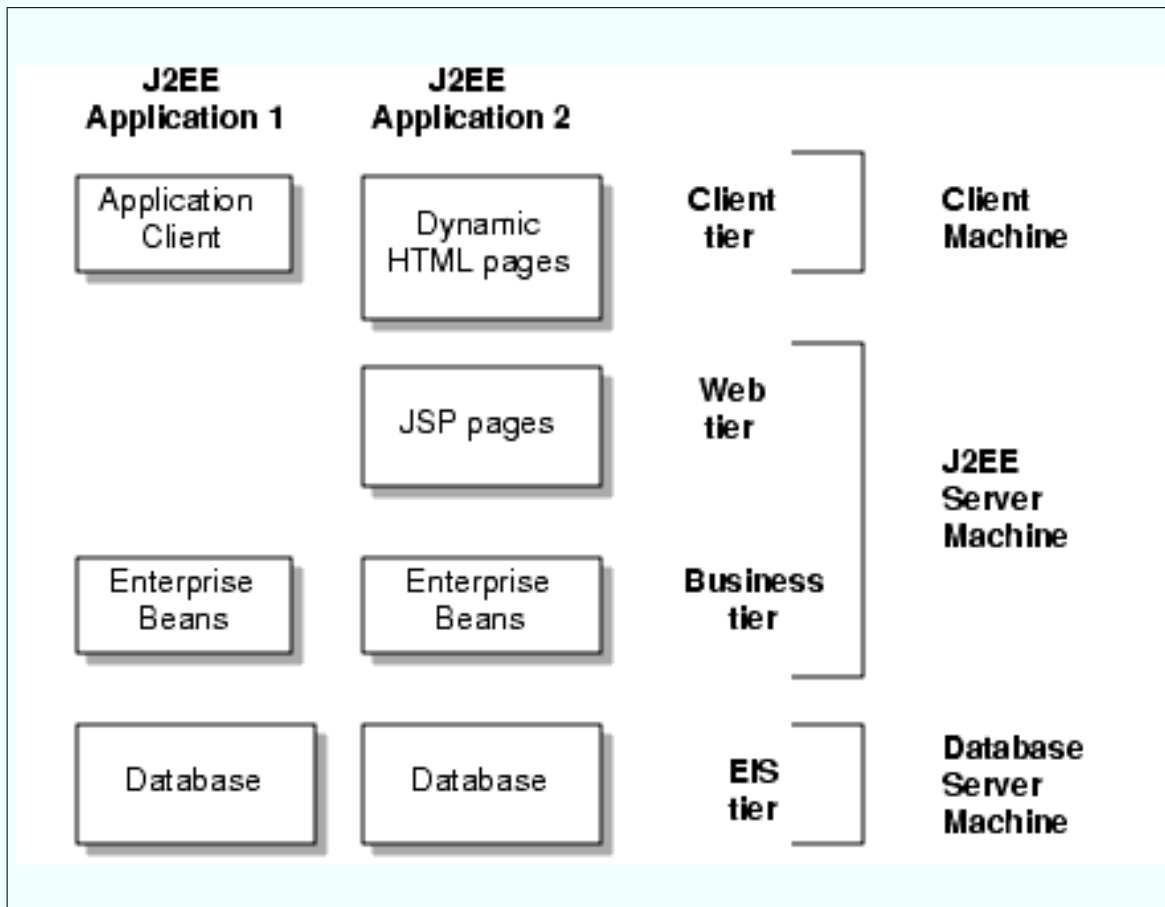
J2EE Application 1

J2EE Application 2

Application Client

Dynamic HTML pages

Client tier

Client Machine

JSP pages

Web tier

J2EE Server Machine

Enterprise Beans

Enterprise Beans

Business tier

Database

Database

EIS tier

Database Server Machine